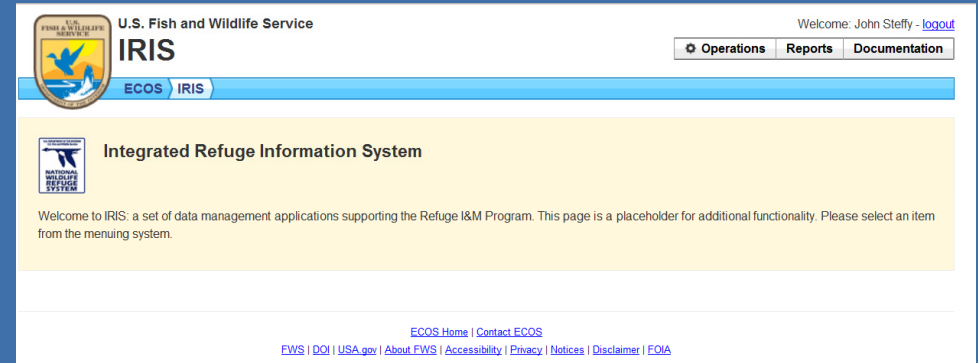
U.S. FISH & WILDLIFE SERVICE

U.S. Fish and Wildlife Service

IRIS

Welcome: John Steffy - logout

Operations | Reports | Documentation

ECOS › IRIS

NATIONAL WILDLIFE REFUGE SYSTEM

Integrated Refuge Information System

Welcome to IRIS: a set of data management applications supporting the Refuge I&M Program. This page is a placeholder for additional functionality. Please select an item from the menuing system.

ECOS Home | Contact ECOS

FWS | DOI | USA.gov | About FWS | Accessibility | Privacy | Notices | Disclaimer | FOIA